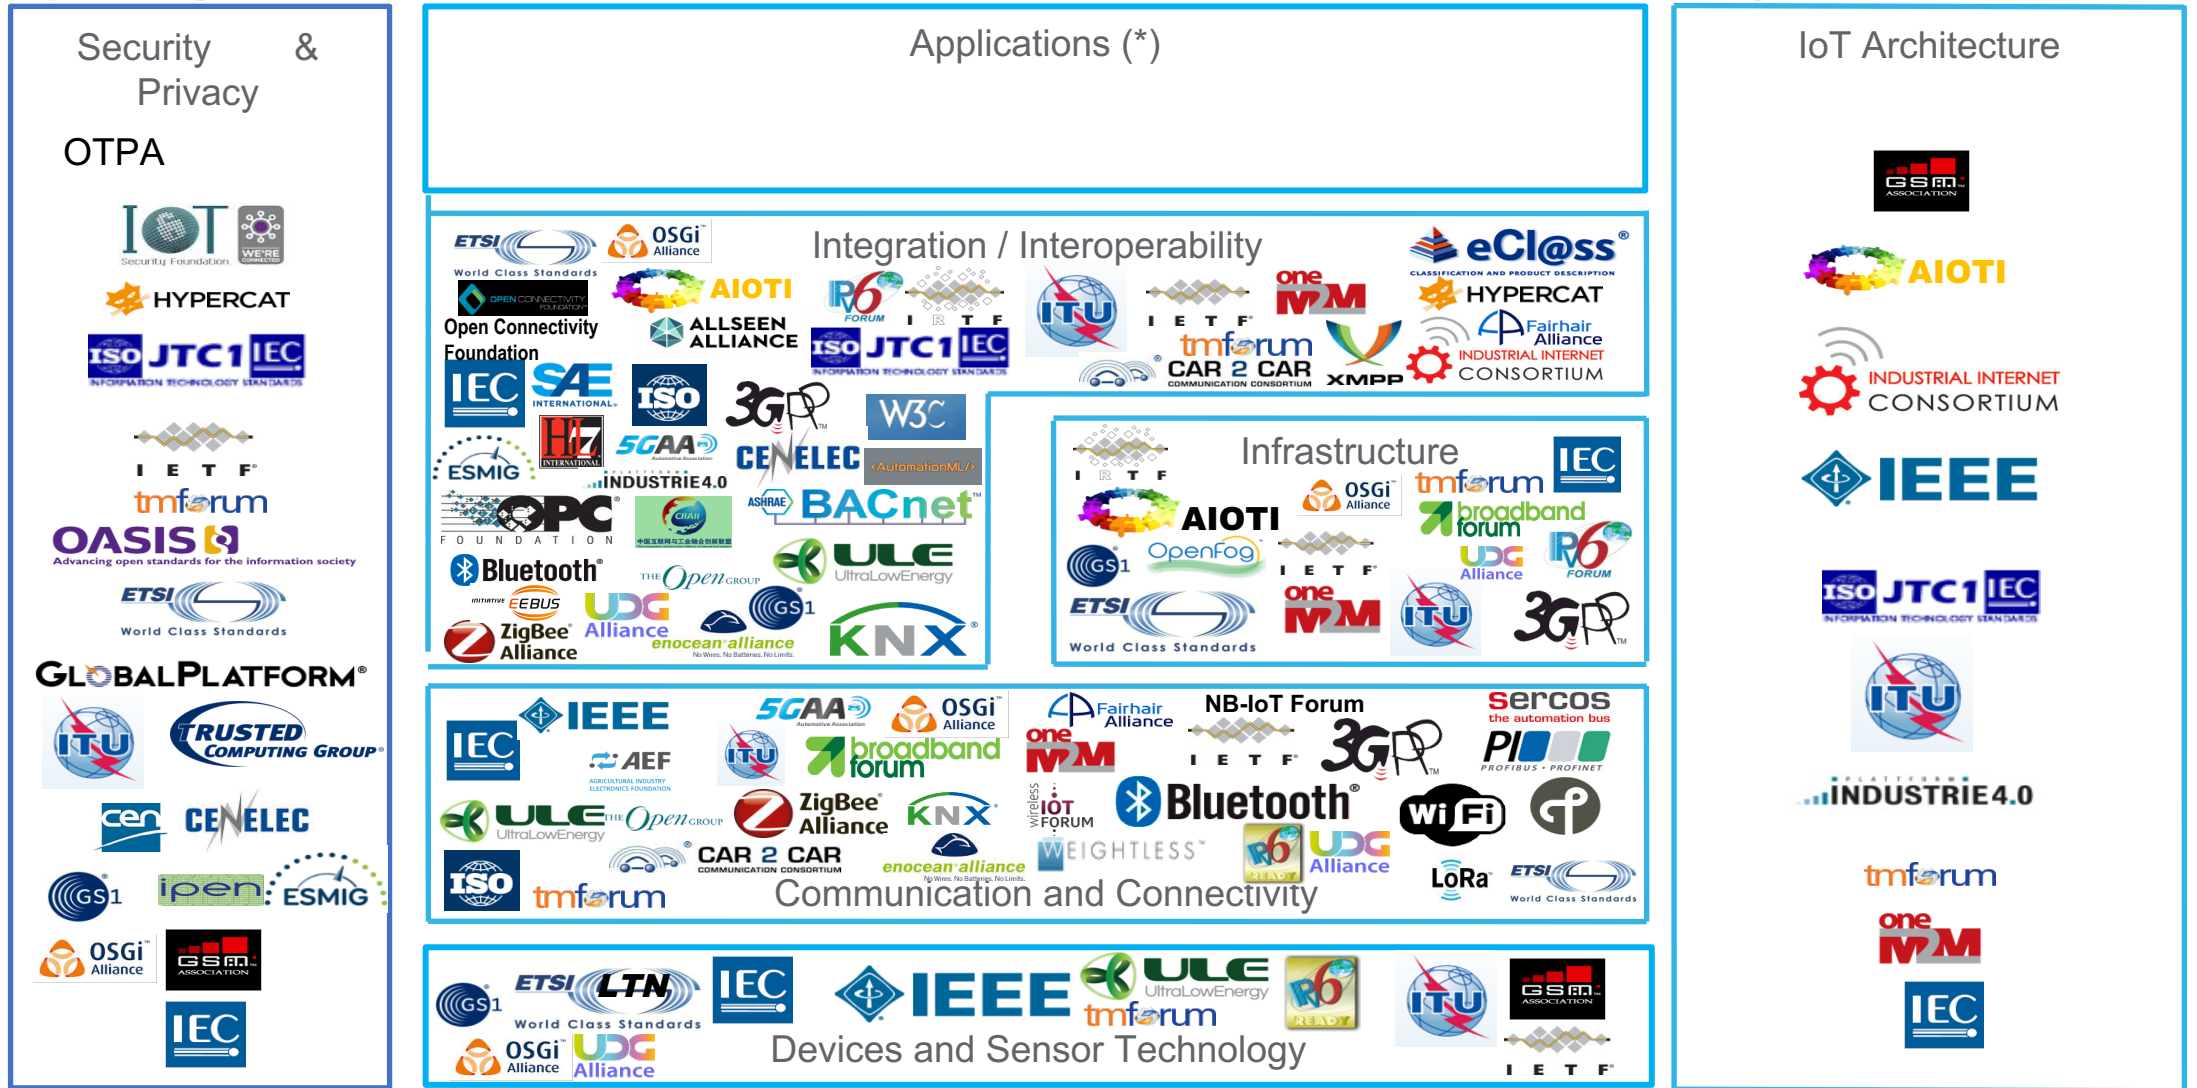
Security & Privacy

OTPA

IOT Security Foundation WE'RE CONNECTED

HYPERCAT

ISO JTC1 IEC INFORMATION TECHNOLOGY STANDARDS

I E T F

tmforum

OASIS
Advancing open standards for the information society

ETSI World Class Standards

GLOBALPLATFORM

ITU

TRUSTED COMPUTING GROUP

cen CENELEC

GS1 ipen ESMIG

OSGi Alliance GSMA ASSOCIATION

IEC

Applications (*)

Integration / Interoperability

ETSI World Class Standards
OSGi Alliance
AIOTI
OPEN CONNECTIVITY FOUNDATION
Open Connectivity Foundation
ALLSEEN ALLIANCE
IPv6 FORUM
I R T F
ISO JTC1 IEC INFORMATION TECHNOLOGY STANDARDS
ITU
I E T F
one M2M
tmforum
CAR 2 CAR COMMUNICATION CONSORTIUM
XMPP
eCl@ss CLASSIFICATION AND PRODUCT DESCRIPTION
HYPERCAT
Fairhair Alliance
INDUSTRIAL INTERNET CONSORTIUM
IEC
SAE INTERNATIONAL
ISO
3GPP
W3C
ESMIG
HL7 INTERNATIONAL
5GAA Automotive Association
CENELEC
AutomationML
INDUSTRIE4.0
OPC FOUNDATION
CIIAII
ASHRAE
BACnet
Bluetooth
THE Open GROUP
ULE UltraLowEnergy
EEBUS
ZigBee Alliance
UDG Alliance
GS1
enocean alliance
KNX

Infrastructure

I R T F
IEC
tmforum
AIOTI
OSGi Alliance
broadband forum
GS1
OpenFog
I E T F
UDG Alliance
IPv6 FORUM
ETSI World Class Standards
one M2M
ITU
3GPP

IEEE
5GAA Automotive Association
OSGi Alliance
Fairhair Alliance
NB-IoT Forum
sercos the automation bus
IEC
AEF AGRICULTURAL INDUSTRY ELECTRONICS FOUNDATION
ITU
broadband forum
one M2M
I E T F
3GPP
PI PROFIBUS • PROFINET
ULE UltraLowEnergy
THE Open GROUP
ZigBee Alliance
KNX
wireless IoT FORUM
Bluetooth
Wi Fi
Thread
ISO
tmforum
CAR 2 CAR COMMUNICATION CONSORTIUM
enocean alliance
WEIGHTLESS
IPv6 READY
UDG Alliance
LoRa
ETSI World Class Standards
Communication and Connectivity

GS1
ETSI LTN World Class Standards
IEC
IEEE
ULE UltraLowEnergy
tmforum
IPv6 READY
ITU
GSMA ASSOCIATION
I E T F
OSGi Alliance
UDG Alliance
Devices and Sensor Technology

IoT Architecture

GSMA ASSOCIATION

AIOTI

INDUSTRIAL INTERNET CONSORTIUM

IEEE

ISO JTC1 IEC INFORMATION TECHNOLOGY STANDARDS

ITU

INDUSTRIE4.0

tmforum

one M2M

IEC